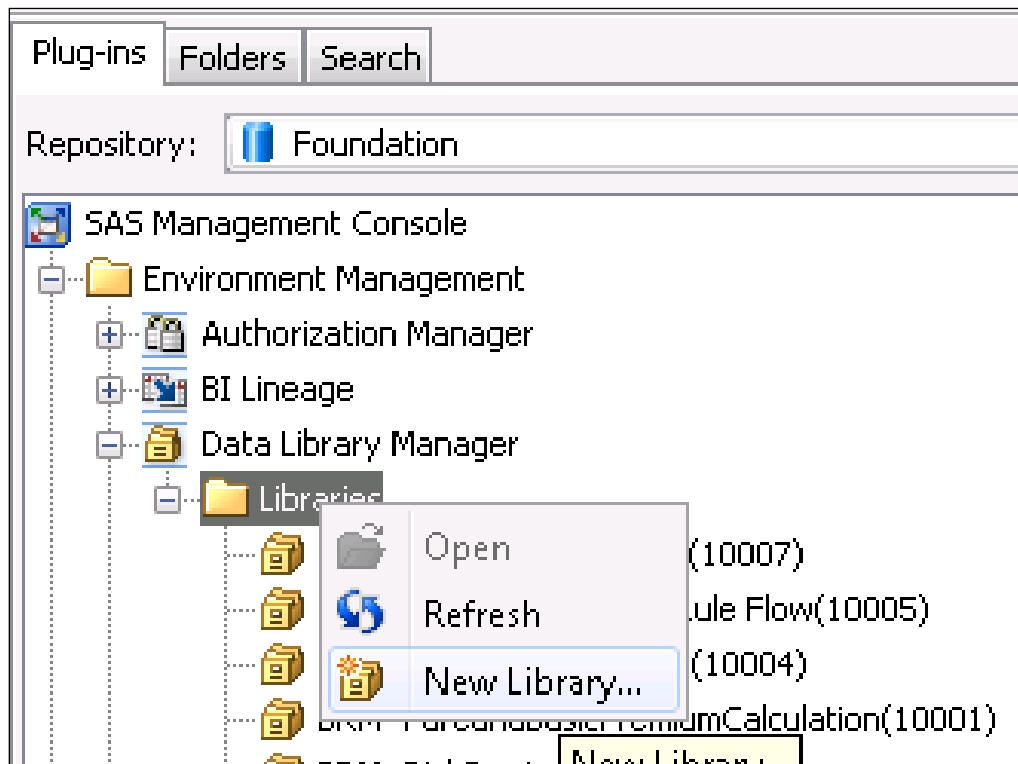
Plug-ins
Folders
Search

Repository: Foundation

SAS Management Console
Environment Management
Authorization Manager
BI Lineage
Data Library Manager
Libraries
(10007)
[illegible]ule Flow(10005)
(10004)
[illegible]mCalculation(10001)

Open
Refresh
New Library...

New Library